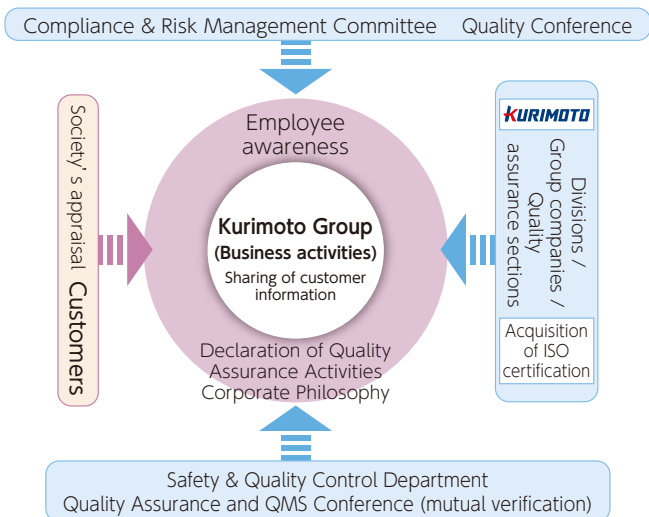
Compliance & Risk Management Committee Quality Conference

Employee awareness

Society's appraisal Customers

KURIMOTO

Divisions / Group companies / Quality assurance sections

Kurimoto Group (Business activities)

Sharing of customer information

Acquisition of ISO certification

Declaration of Quality Assurance Activities Corporate Philosophy

Safety & Quality Control Department Quality Assurance and QMS Conference (mutual verification)